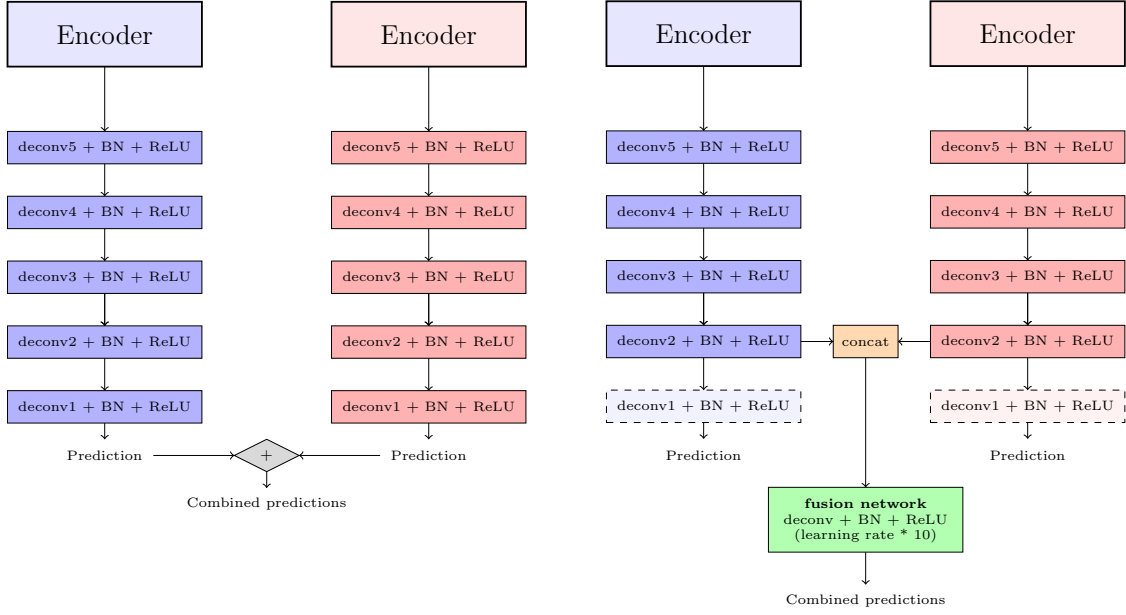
Encoder

Encoder

deconv5 + BN + ReLU

deconv5 + BN + ReLU

deconv4 + BN + ReLU

deconv4 + BN + ReLU

deconv3 + BN + ReLU

deconv3 + BN + ReLU

deconv2 + BN + ReLU

deconv2 + BN + ReLU

deconv1 + BN + ReLU

deconv1 + BN + ReLU

Prediction

+

Prediction

Combined predictions

Encoder

Encoder

deconv5 + BN + ReLU

deconv5 + BN + ReLU

deconv4 + BN + ReLU

deconv4 + BN + ReLU

deconv3 + BN + ReLU

deconv3 + BN + ReLU

deconv2 + BN + ReLU

concat

deconv2 + BN + ReLU

deconv1 + BN + ReLU

deconv1 + BN + ReLU

Prediction

Prediction

**fusion network**
deconv + BN + ReLU
(learning rate * 10)

Combined predictions